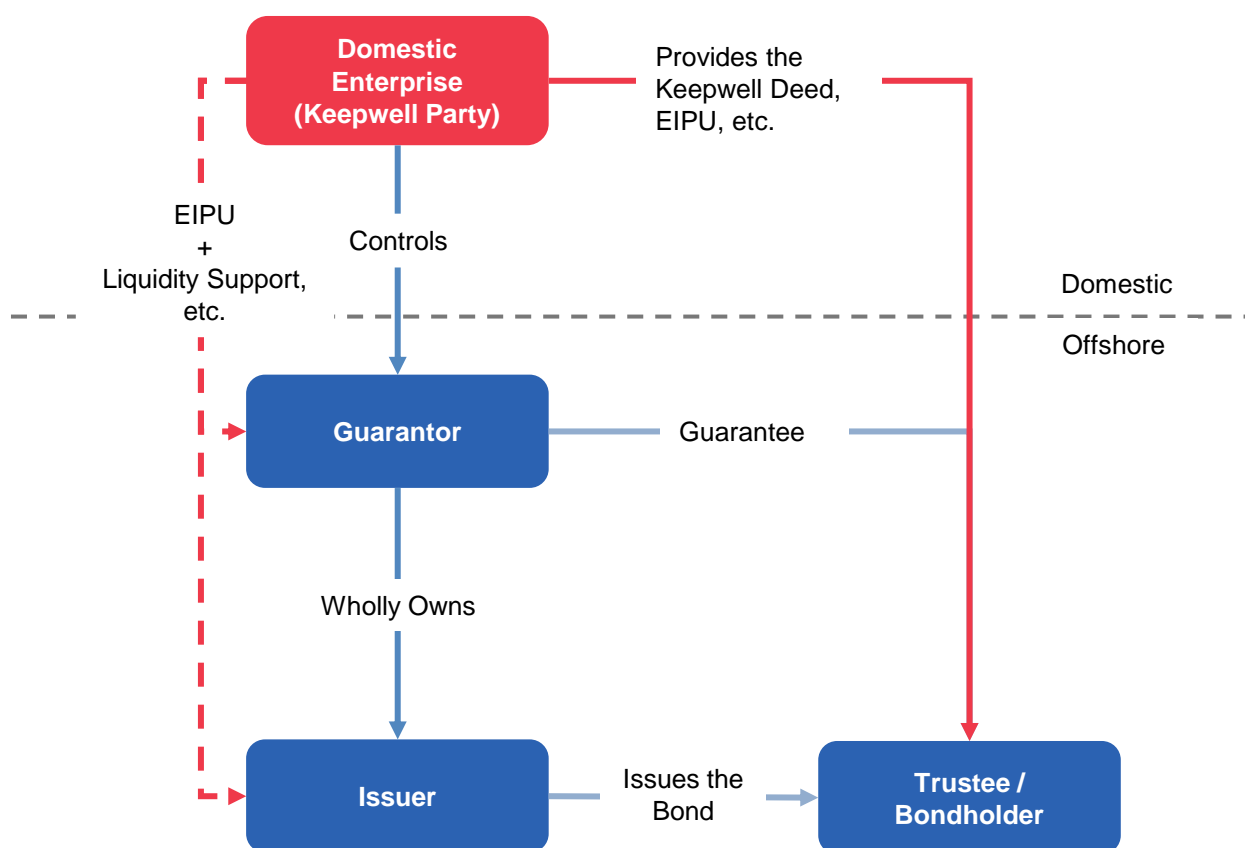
Domestic Enterprise (Keepwell Party)

Provides the Keepwell Deed, EIPU, etc.

EIPU + Liquidity Support, etc.

Controls

Domestic

Offshore

Guarantor

Guarantee

Wholly Owns

Issuer

Issues the Bond

Trustee / Bondholder